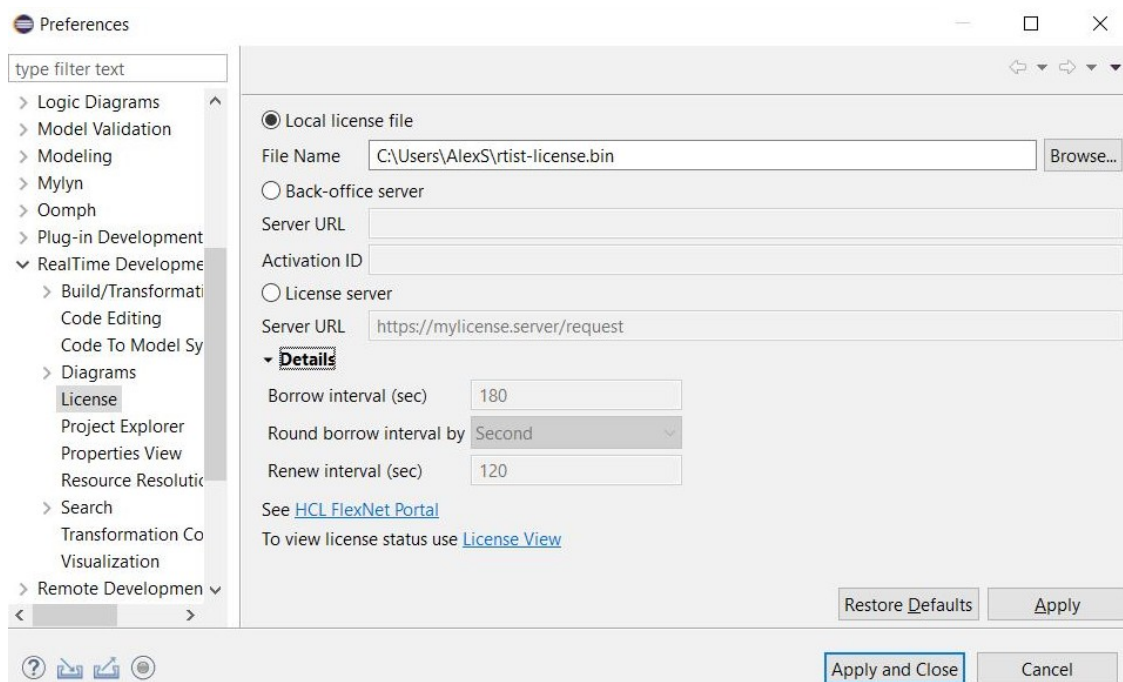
Preferences

type filter text

Logic Diagrams
Model Validation
Modeling
Mylyn
Oomph
Plug-in Development
RealTime Developme
Build/Transformati
Code Editing
Code To Model Sy
Diagrams
License
Project Explorer
Properties View
Resource Resolutic
Search
Transformation Co
Visualization
Remote Developmen

Local license file
File Name C:\Users\AlexS\rtist-license.bin Browse...
Back-office server
Server URL
Activation ID
License server
Server URL https://mylicense.server/request
Details
Borrow interval (sec) 180
Round borrow interval by Second
Renew interval (sec) 120
See HCL FlexNet Portal
To view license status use License View

Restore Defaults Apply

Apply and Close Cancel